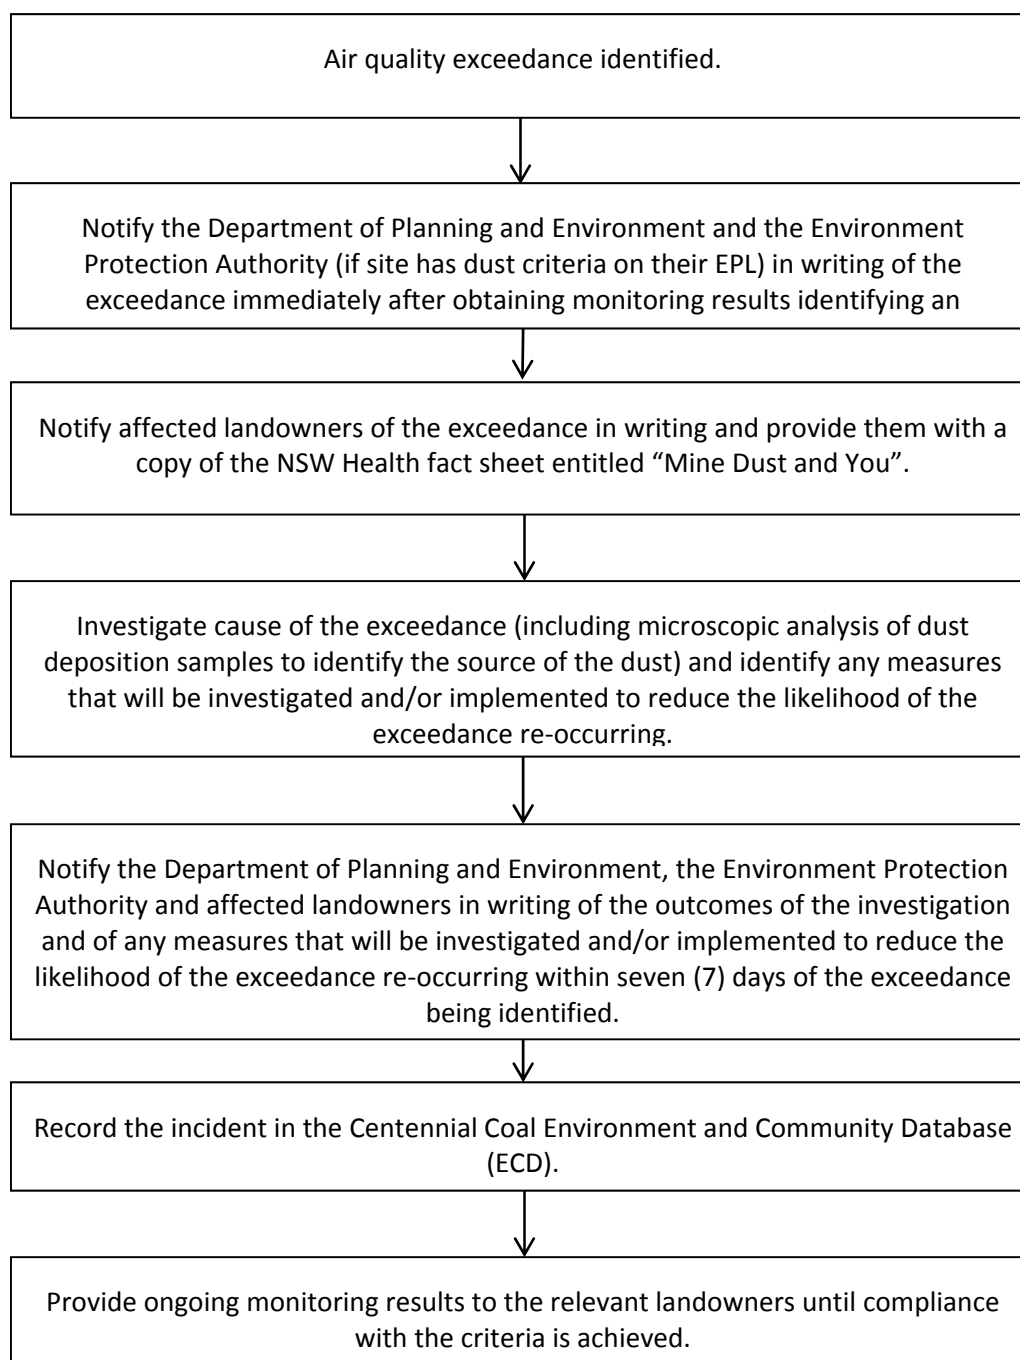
Air quality exceedance identified.

Notify the Department of Planning and Environment and the Environment Protection Authority (if site has dust criteria on their EPL) in writing of the exceedance immediately after obtaining monitoring results identifying an

Notify affected landowners of the exceedance in writing and provide them with a copy of the NSW Health fact sheet entitled “Mine Dust and You”.

Investigate cause of the exceedance (including microscopic analysis of dust deposition samples to identify the source of the dust) and identify any measures that will be investigated and/or implemented to reduce the likelihood of the exceedance re-occurring.

Notify the Department of Planning and Environment, the Environment Protection Authority and affected landowners in writing of the outcomes of the investigation and of any measures that will be investigated and/or implemented to reduce the likelihood of the exceedance re-occurring within seven (7) days of the exceedance being identified.

Record the incident in the Centennial Coal Environment and Community Database (ECD).

Provide ongoing monitoring results to the relevant landowners until compliance with the criteria is achieved.